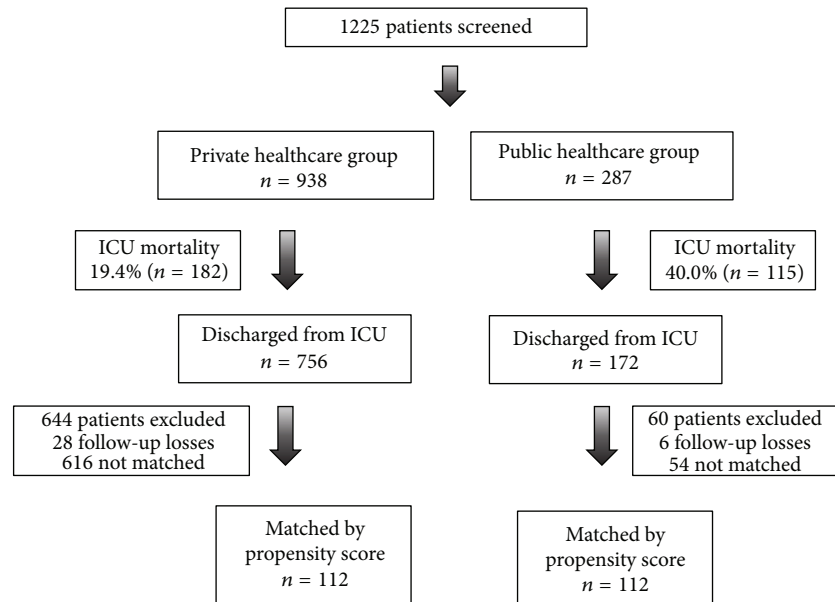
1225 patients screened

Private healthcare group
$n = 938$

Public healthcare group
$n = 287$

ICU mortality
19.4% ($n = 182$)

ICU mortality
40.0% ($n = 115$)

Discharged from ICU
$n = 756$

Discharged from ICU
$n = 172$

644 patients excluded
28 follow-up losses
616 not matched

60 patients excluded
6 follow-up losses
54 not matched

Matched by
propensity score
$n = 112$

Matched by
propensity score
$n = 112$